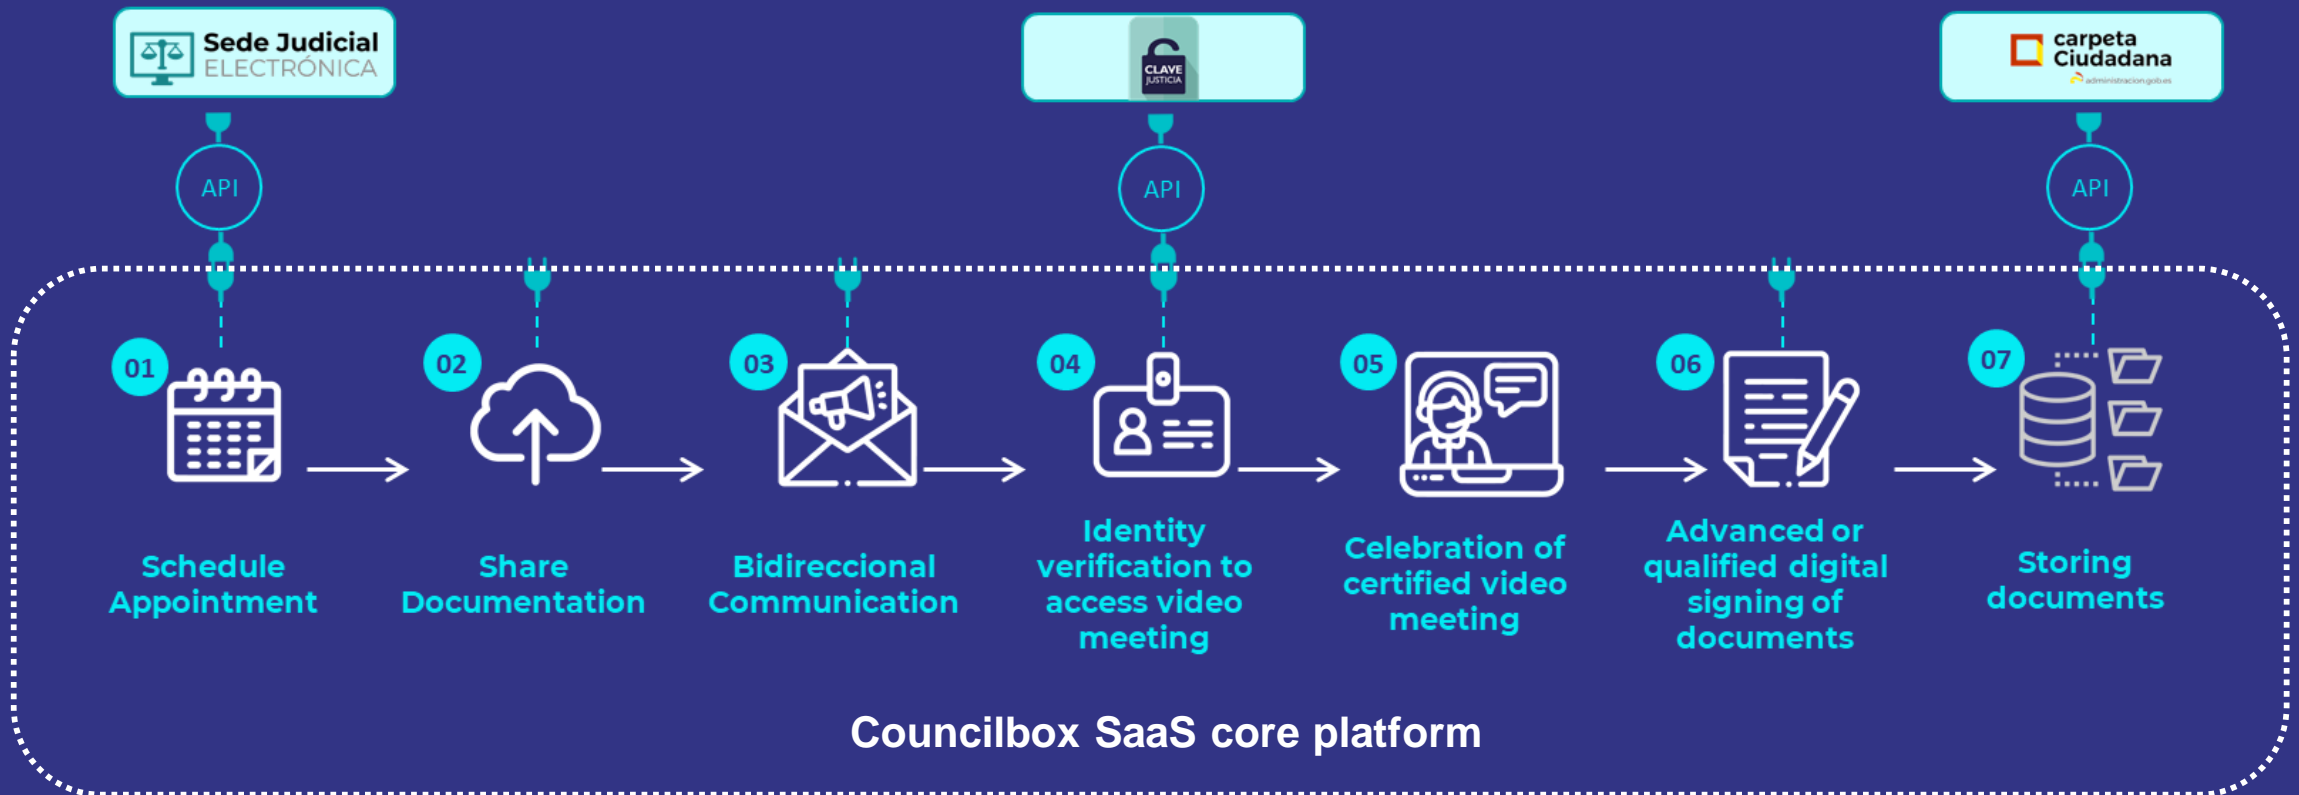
Sede Judicial ELECTRÓNICA

CLAVE JUSTICIA

carpeta Ciudadana
administracion.gob.es

API

API

API

01
Schedule Appointment

02
Share Documentation

03
Bidireccional Communication

04
Identity verification to access video meeting

05
Celebration of certified video meeting

06
Advanced or qualified digital signing of documents

07
Storing documents

Councilbox SaaS core platform